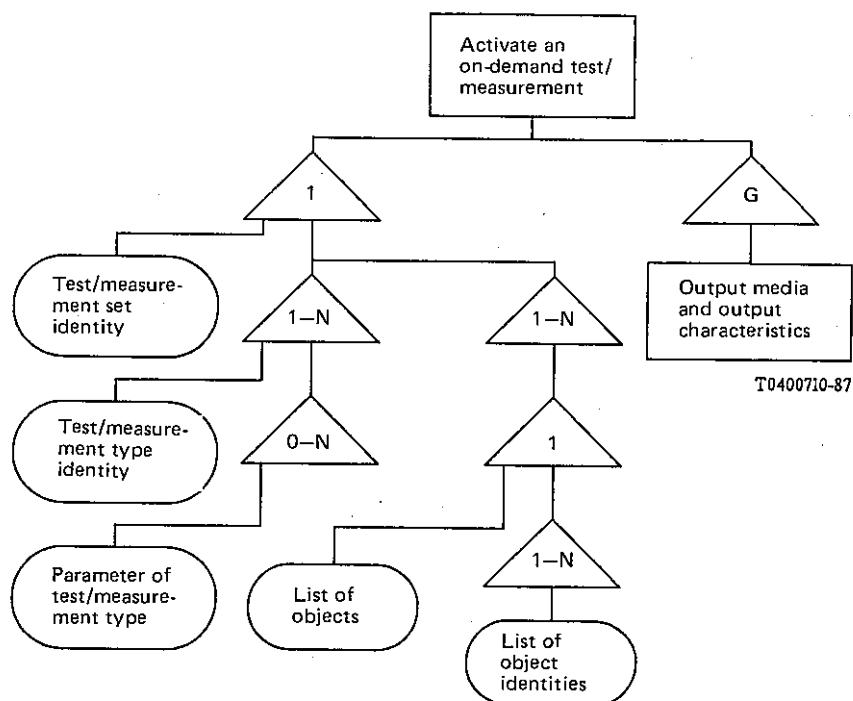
Activate an on-demand test/measurement

1

G

Test/measurement set identity

1–N

1–N

Output media and output characteristics

T0400710-87

Test/measurement type identity

0–N

1

Parameter of test/measurement type

List of objects

1–N

List of object identities